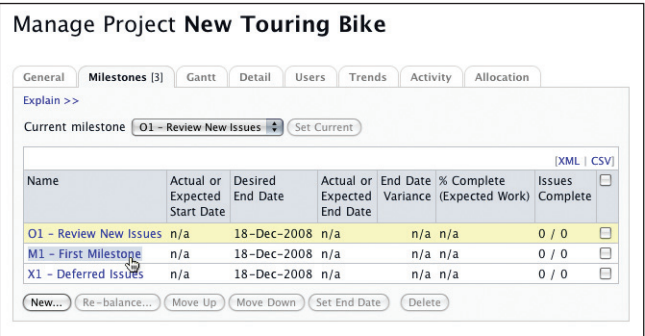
Manage Project **New Touring Bike**

General | Milestones [3] | Gantt | Detail | Users | Trends | Activity | Allocation

Explain >>

Current milestone O1 - Review New Issues Set Current

[XML | CSV]

| Name | Actual or Expected Start Date | Desired End Date | Actual or Expected End Date | End Date Variance | % Complete (Expected Work) | Issues Complete | |
|---|---|---|---|---|---|---|---|
| O1 - Review New Issues | n/a | 18-Dec-2008 | n/a | n/a | n/a | 0 / 0 | |
| M1 - First Milestone | n/a | 18-Dec-2008 | n/a | n/a | n/a | 0 / 0 | |
| X1 - Deferred Issues | n/a | 18-Dec-2008 | n/a | n/a | n/a | 0 / 0 | |

New... Re-balance... Move Up Move Down Set End Date Delete